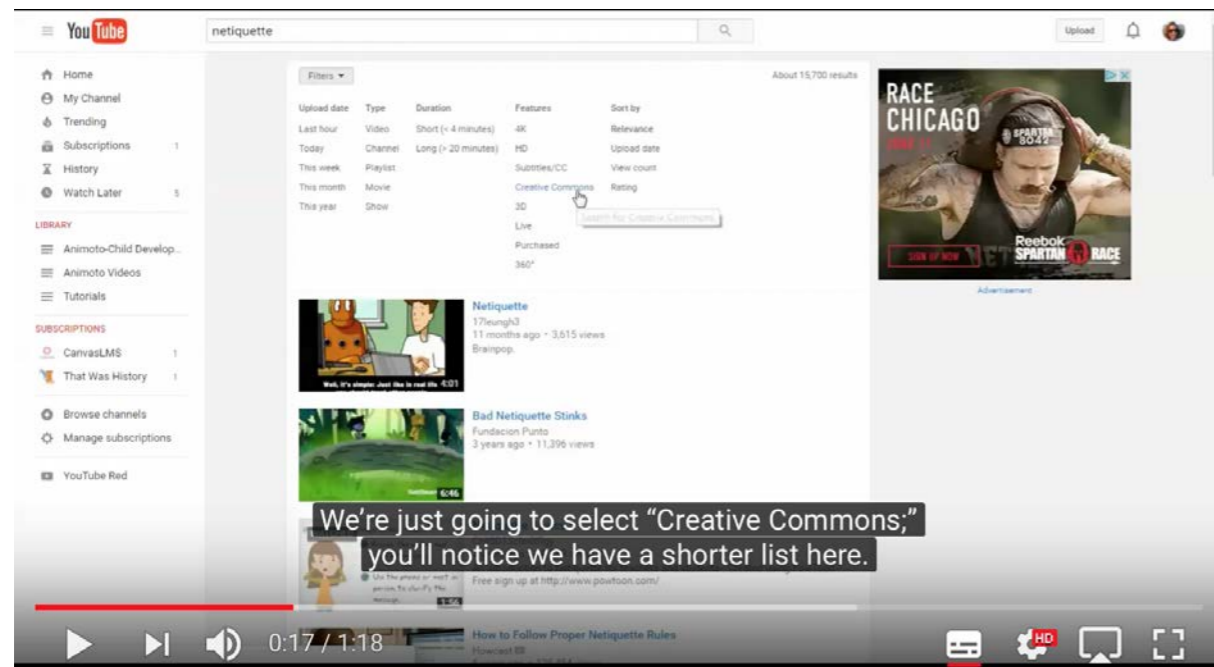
YouTube netiquette Upload

Home
My Channel
Trending
Subscriptions 1
History
Watch Later 5

LIBRARY
Animoto-Child Develop...
Animoto Videos
Tutorials

SUBSCRIPTIONS
CanvasLMS 1
That Was History 1

Browse channels
Manage subscriptions

YouTube Red

Filters ▾ About 15,700 results

| Upload date | Type | Duration | Features | Sort by |
|---|---|---|---|---|
| Last hour | Video | Short (< 4 minutes) | 4K | Relevance |
| Today | Channel | Long (> 20 minutes) | HD | Upload date |
| This week | Playlist | | Subtitles/CC | View count |
| This month | Movie | | Creative Commons | Rating |
| This year | Show | | 3D | |
| | | | Live | |
| | | | Purchased | |
| | | | 360° | |

Search for Creative Commons

RACE CHICAGO
Reebok SPARTAN RACE
SIGN UP NOW
Advertisement

Well, it's simple: Just like in real life 4:01
Netiquette
17leungh3
11 months ago • 3,615 views
Brainpop.

6:46
Bad Netiquette Stinks
Fundacion Punto
3 years ago • 11,396 views

Use the phone or mail in person to clarify the message 1:56
Free sign up at http://www.powtoon.com/

How to Follow Proper Netiquette Rules
Howcast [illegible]

We're just going to select "Creative Commons;" you'll notice we have a shorter list here.

0:17 / 1:18 HD